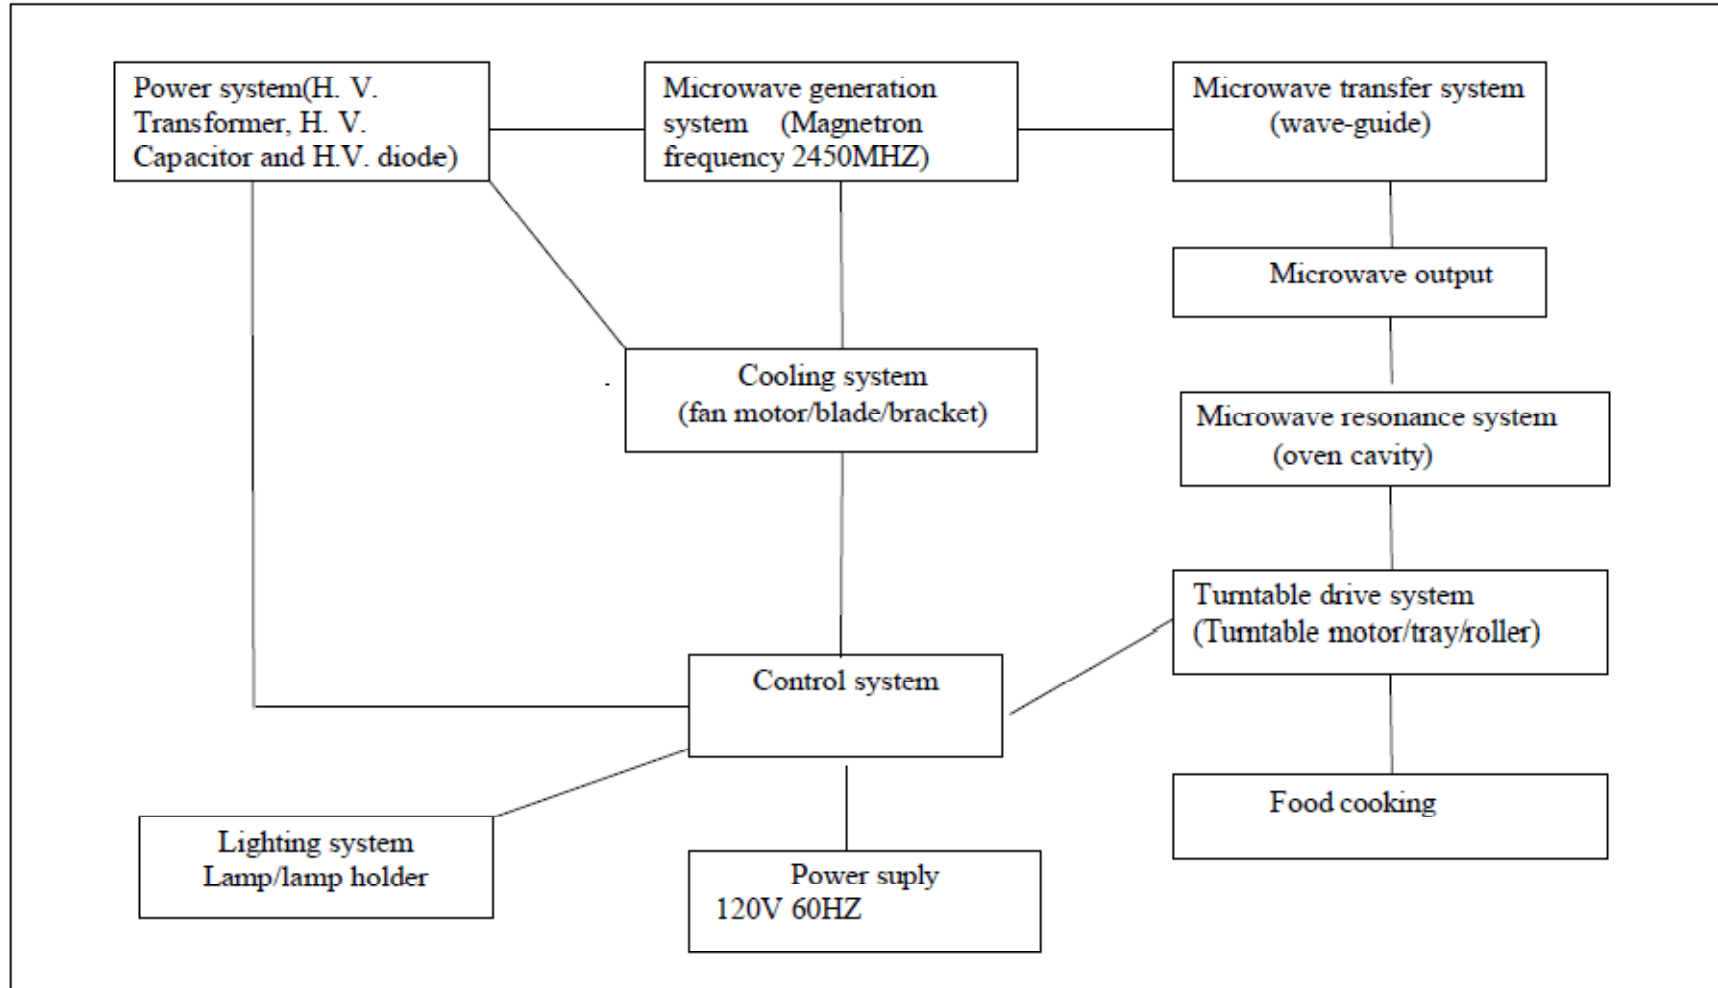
Power system(H. V. Transformer, H. V. Capacitor and H.V. diode)

Microwave generation system (Magnetron frequency 2450MHZ)

Microwave transfer system (wave-guide)

Microwave output

Cooling system (fan motor/blade/bracket)

Microwave resonance system (oven cavity)

Turntable drive system (Turntable motor/tray/roller)

Control system

Food cooking

Lighting system Lamp/lamp holder

Power suply 120V 60HZ